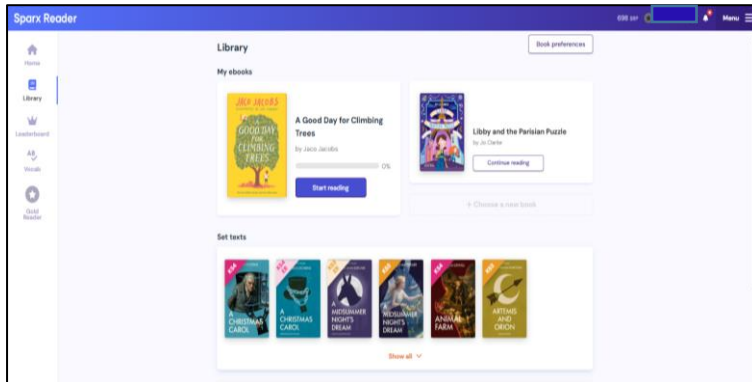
Sparx Reader

698 SRP

Menu

Home

Library

Leaderboard

Vocab

Gold Reader

Library

Book preferences

My ebooks

JACK JACOBS

A GOOD DAY FOR CLIMBING TREES

A Good Day for Climbing Trees

by Jaco Jacobs

0%

Start reading

Libby and the Parisian Puzzle

by Jo Clarke

Continue reading

+ Choose a new book

Set texts

A CHRISTMAS CAROL

A CHRISTMAS CAROL

A MIDSUMMER NIGHT'S DREAM

A MIDSUMMER NIGHT'S DREAM

ANIMAL FARM

ARTEMIS AND ORION

Show all